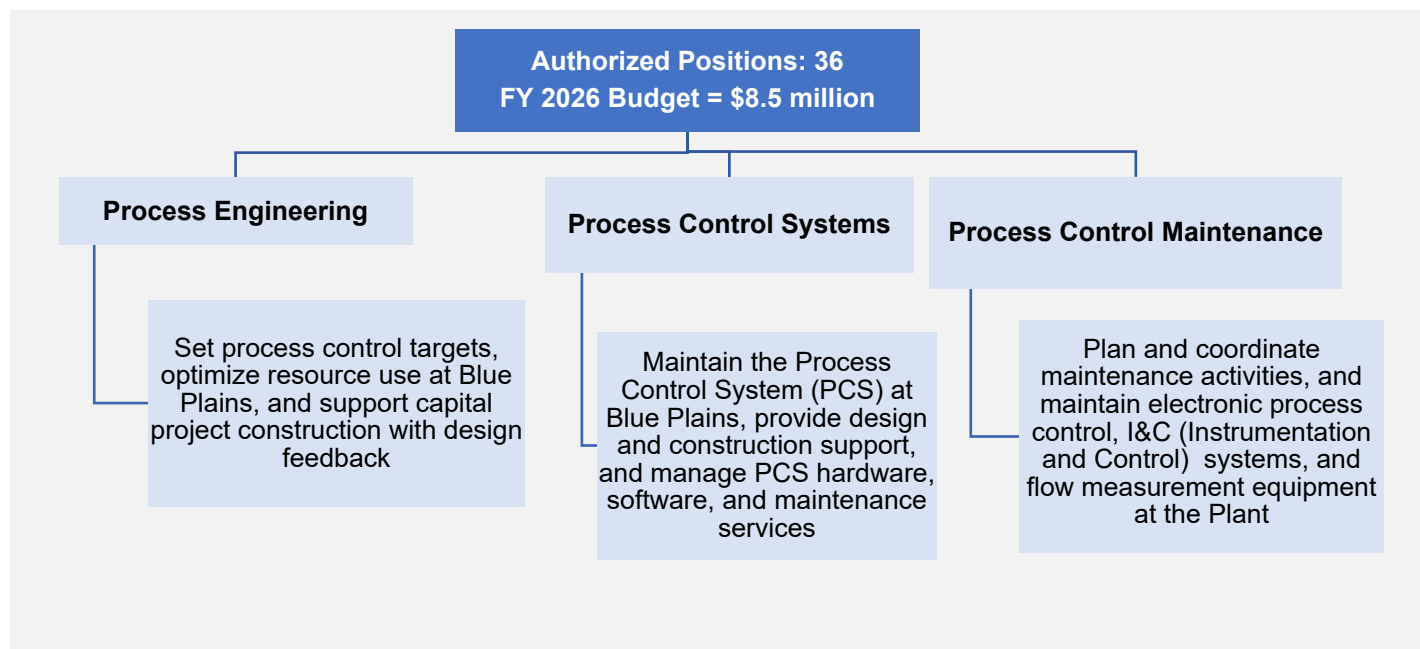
Authorized Positions: 36
FY 2026 Budget = \$8.5 million

Process Engineering

Set process control targets, optimize resource use at Blue Plains, and support capital project construction with design feedback

Process Control Systems

Maintain the Process Control System (PCS) at Blue Plains, provide design and construction support, and manage PCS hardware, software, and maintenance services

Process Control Maintenance

Plan and coordinate maintenance activities, and maintain electronic process control, I&C (Instrumentation and Control) systems, and flow measurement equipment at the Plant